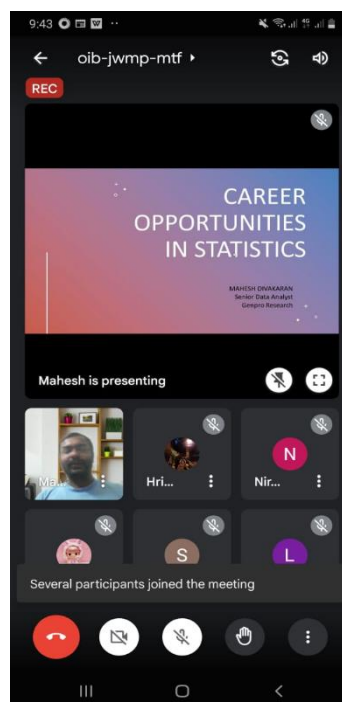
9:43

oib-jwmp-mtf ▸

REC

CAREER OPPORTUNITIES IN STATISTICS

MAHESH DIVAKARAN
Senior Data Analyst
Genpro Research

Mahesh is presenting

Ma...

Hri...

N

Nir...

S

L

Several participants joined the meeting